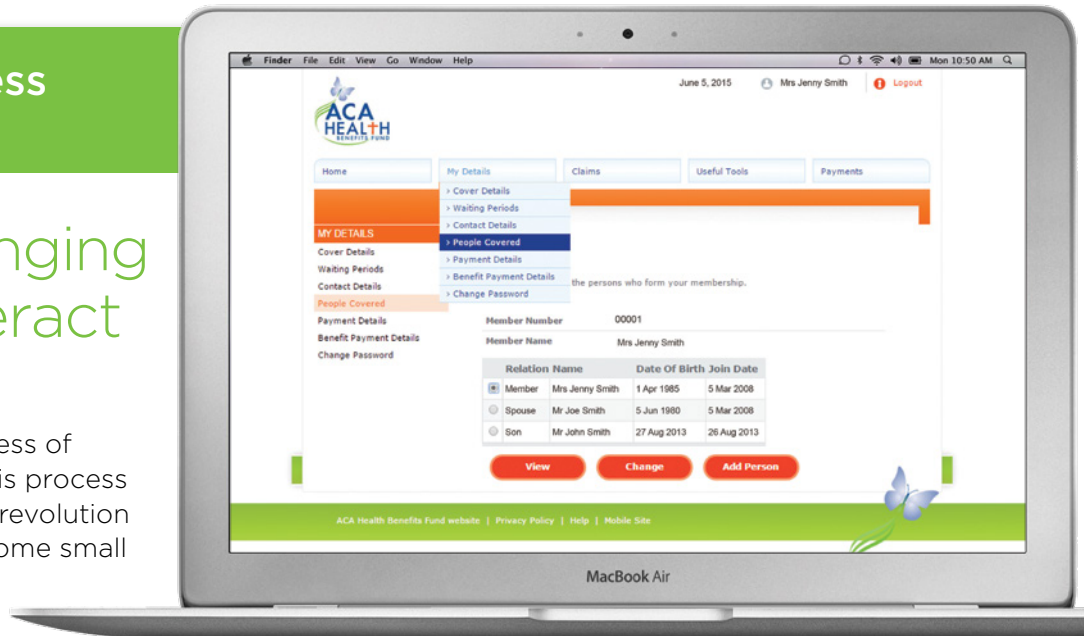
ess

nging
eract

ess of
is process
revolution
ome small

Finder File Edit View Go Window Help

Mon 10:50 AM

ACA HEALTH BENEFITS FUND

June 5, 2015 Mrs Jenny Smith Logout

| Home | My Details | Claims | Useful Tools | Payments |

› Cover Details
› Waiting Periods
› Contact Details
› People Covered
› Payment Details
› Benefit Payment Details
› Change Password

MY DETAILS
Cover Details
Waiting Periods
Contact Details
People Covered
Payment Details
Benefit Payment Details
Change Password

the persons who form your membership.

Member Number 00001
Member Name Mrs Jenny Smith

| Relation | Name | Date Of Birth | Join Date |
|---|---|---|---|
| Member | Mrs Jenny Smith | 1 Apr 1985 | 5 Mar 2008 |
| Spouse | Mr Joe Smith | 5 Jun 1980 | 5 Mar 2008 |
| Son | Mr John Smith | 27 Aug 2013 | 26 Aug 2013 |

View Change Add Person

ACA Health Benefits Fund website | Privacy Policy | Help | Mobile Site

MacBook Air